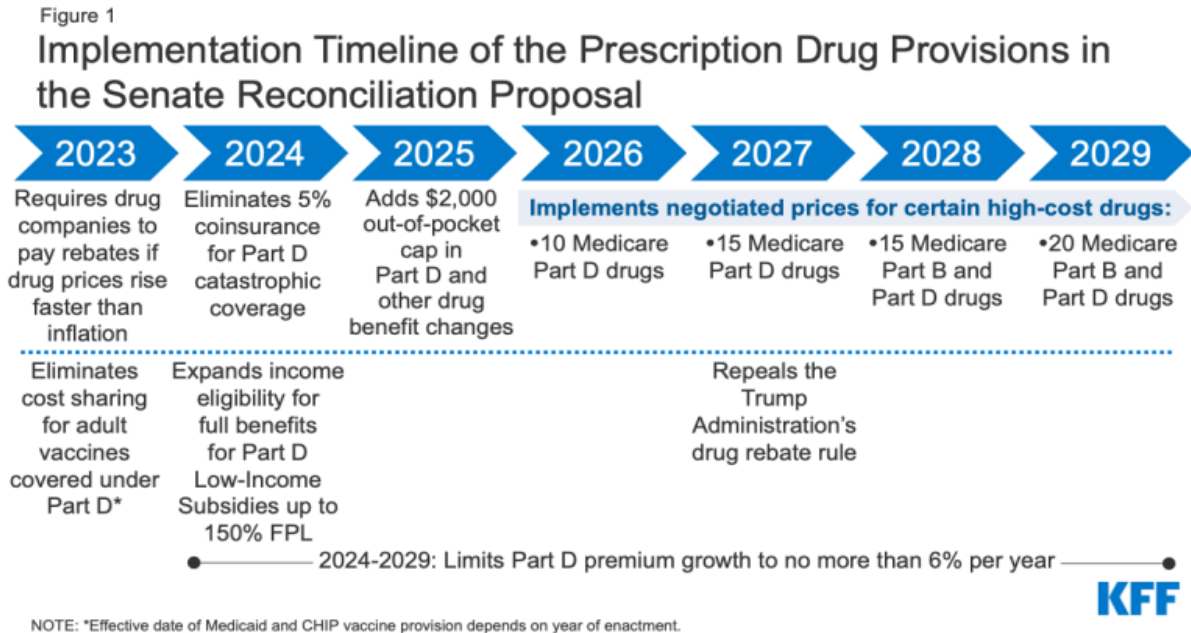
Figure 1

Implementation Timeline of the Prescription Drug Provisions in the Senate Reconciliation Proposal

2023

2024

2025

2026

2027

2028

2029

Requires drug companies to pay rebates if drug prices rise faster than inflation

Eliminates 5% coinsurance for Part D catastrophic coverage

Adds $2,000 out-of-pocket cap in Part D and other drug benefit changes

Implements negotiated prices for certain high-cost drugs:

•10 Medicare Part D drugs

•15 Medicare Part D drugs

•15 Medicare Part B and Part D drugs

•20 Medicare Part B and Part D drugs

Eliminates cost sharing for adult vaccines covered under Part D*

Expands income eligibility for full benefits for Part D Low-Income Subsidies up to 150% FPL

Repeals the Trump Administration's drug rebate rule

2024-2029: Limits Part D premium growth to no more than 6% per year

KFF

NOTE: *Effective date of Medicaid and CHIP vaccine provision depends on year of enactment.